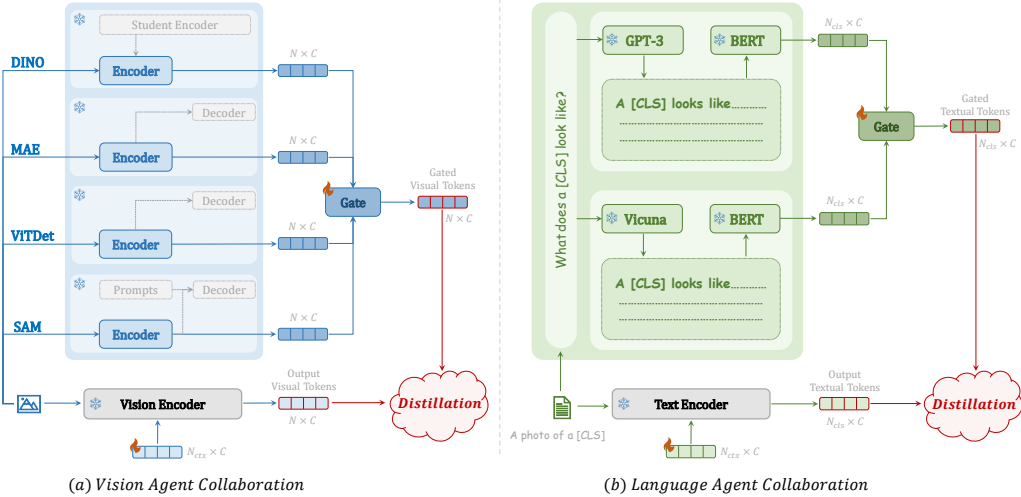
Student Encoder

DINO

Encoder

$N \times C$

Decoder

MAE

Encoder

$N \times C$

Decoder

ViTDet

Encoder

$N \times C$

Gate

Gated Visual Tokens

$N \times C$

Prompts

Decoder

SAM

Encoder

$N \times C$

Vision Encoder

Output Visual Tokens

$N \times C$

Distillation

$N_{ctx} \times C$

(a) Vision Agent Collaboration

What does a [CLS] look like?

GPT-3

BERT

$N_{cls} \times C$

A [CLS] looks like..........

Gate

Gated Textual Tokens

$N_{cls} \times C$

$N_{cls} \times C$

Vicuna

BERT

A [CLS] looks like..........

Text Encoder

Output Textual Tokens

$N_{cls} \times C$

Distillation

A photo of a [CLS]

$N_{ctx} \times C$

(b) Language Agent Collaboration